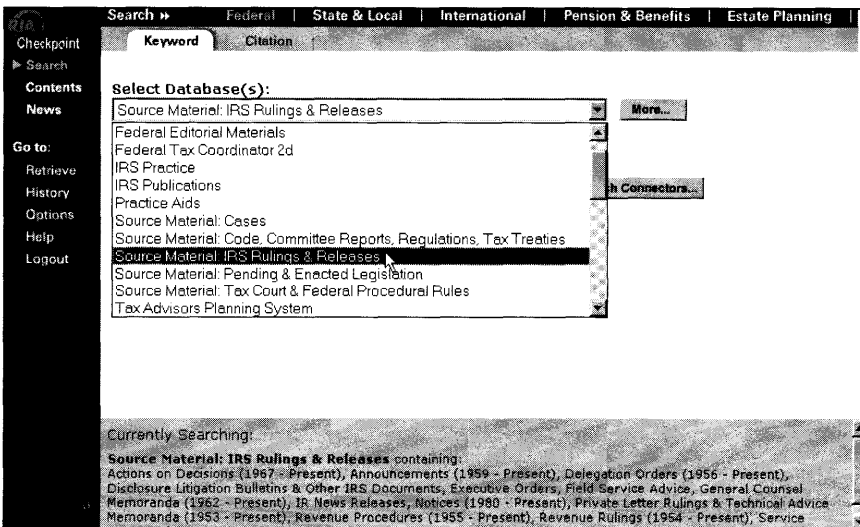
RIA
Checkpoint
▶ Search
Contents
News

Go to:
Retrieve
History
Options
Help
Logout

Search » | Federal | State & Local | International | Pension & Benefits | Estate Planning |

Keyword | Citation

Select Database(s):

Source Material: IRS Rulings & Releases

More...

Federal Editorial Materials
Federal Tax Coordinator 2d
IRS Practice
IRS Publications
Practice Aids
Source Material: Cases
Source Material: Code, Committee Reports, Regulations, Tax Treaties
Source Material: IRS Rulings & Releases
Source Material: Pending & Enacted Legislation
Source Material: Tax Court & Federal Procedural Rules
Tax Advisors Planning System

h Connectors...

Currently Searching:

Source Material: IRS Rulings & Releases containing:
Actions on Decisions (1967 - Present), Announcements (1959 - Present), Delegation Orders (1956 - Present), Disclosure Litigation Bulletins & Other IRS Documents, Executive Orders, Field Service Advice, General Counsel Memoranda (1962 - Present), IR News Releases, Notices (1980 - Present), Private Letter Rulings & Technical Advice Memoranda (1953 - Present), Revenue Procedures (1955 - Present), Revenue Rulings (1954 - Present), Service